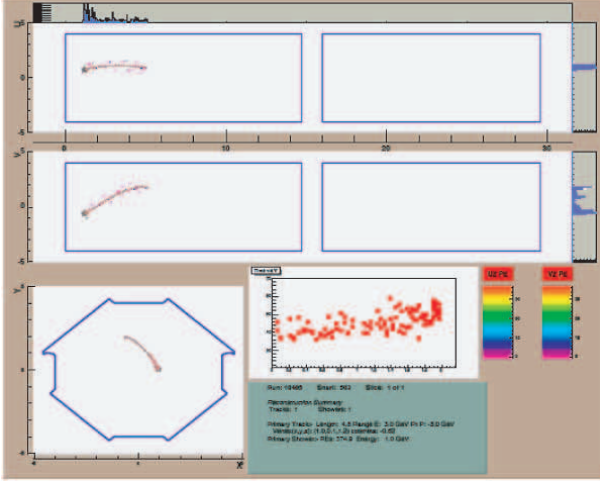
0

10

20

30

Run: 18465 Snarl: 563 Slice: 1 of 1

Reconstruction Summary:
Tracks: 1 Showers: 1

Primary Track: Length: 4.8 Range E: 3.0 GeV Fit P: -3.0 GeV
Vertex(x,y,z): (1.0,2.1,1.2) cosmics: -0.62
Primary Shower: PEs: 374.9 Energy: 1.0 GeV

UZ PE

VZ PE